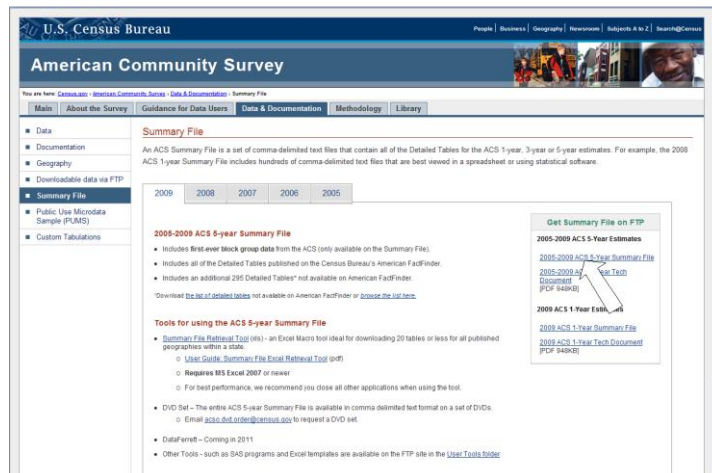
U.S. Census Bureau

People | Business | Geography | Newsroom | Subjects A to Z | Search@Census

American Community Survey

You are here: Census.gov › American Community Survey › Data & Documentation › Summary File

Main | About the Survey | Guidance for Data Users | Data & Documentation | Methodology | Library

- Data
- Documentation
- Geography
- Downloadable data via FTP
- Summary File
- Public Use Microdata Sample (PUMS)
- Custom Tabulations

Summary File

An ACS Summary File is a set of comma-delimited text files that contain all of the Detailed Tables for the ACS 1-year, 3-year or 5-year estimates. For example, the 2008 ACS 1-year Summary File includes hundreds of comma-delimited text files that are best viewed in a spreadsheet or using statistical software.

2009 | 2008 | 2007 | 2006 | 2005

2005-2009 ACS 5-year Summary File

- Includes first-ever block group data from the ACS (only available on the Summary File).
- Includes all of the Detailed Tables published on the Census Bureau's American FactFinder.
- Includes an additional 295 Detailed Tables* not available on American FactFinder.

*Download the list of detailed tables not available on American FactFinder or browse the list here.

Tools for using the ACS 5-year Summary File

- Summary File Retrieval Tool (xls) - an Excel Macro tool ideal for downloading 20 tables or less for all published geographies within a state.
  - User Guide: Summary File Excel Retrieval Tool (pdf)
  - Requires MS Excel 2007 or newer
  - For best performance, we recommend you close all other applications when using the tool.
- DVD Set – The entire ACS 5-year Summary File is available in comma delimited text format on a set of DVDs.
  - Email acso.dvd.order@census.gov to request a DVD set.
- DataFerrett – Coming in 2011
- Other Tools - such as SAS programs and Excel templates are available on the FTP site in the User Tools folder

Get Summary File on FTP

2005-2009 ACS 5-Year Estimates

2005-2009 ACS 5-Year Summary File

2005-2009 A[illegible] Tech Document
[PDF 948KB]

2009 ACS 1-Year Esti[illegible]

2009 ACS 1-Year Summary File

2009 ACS 1-Year Tech Document
[PDF 948KB]